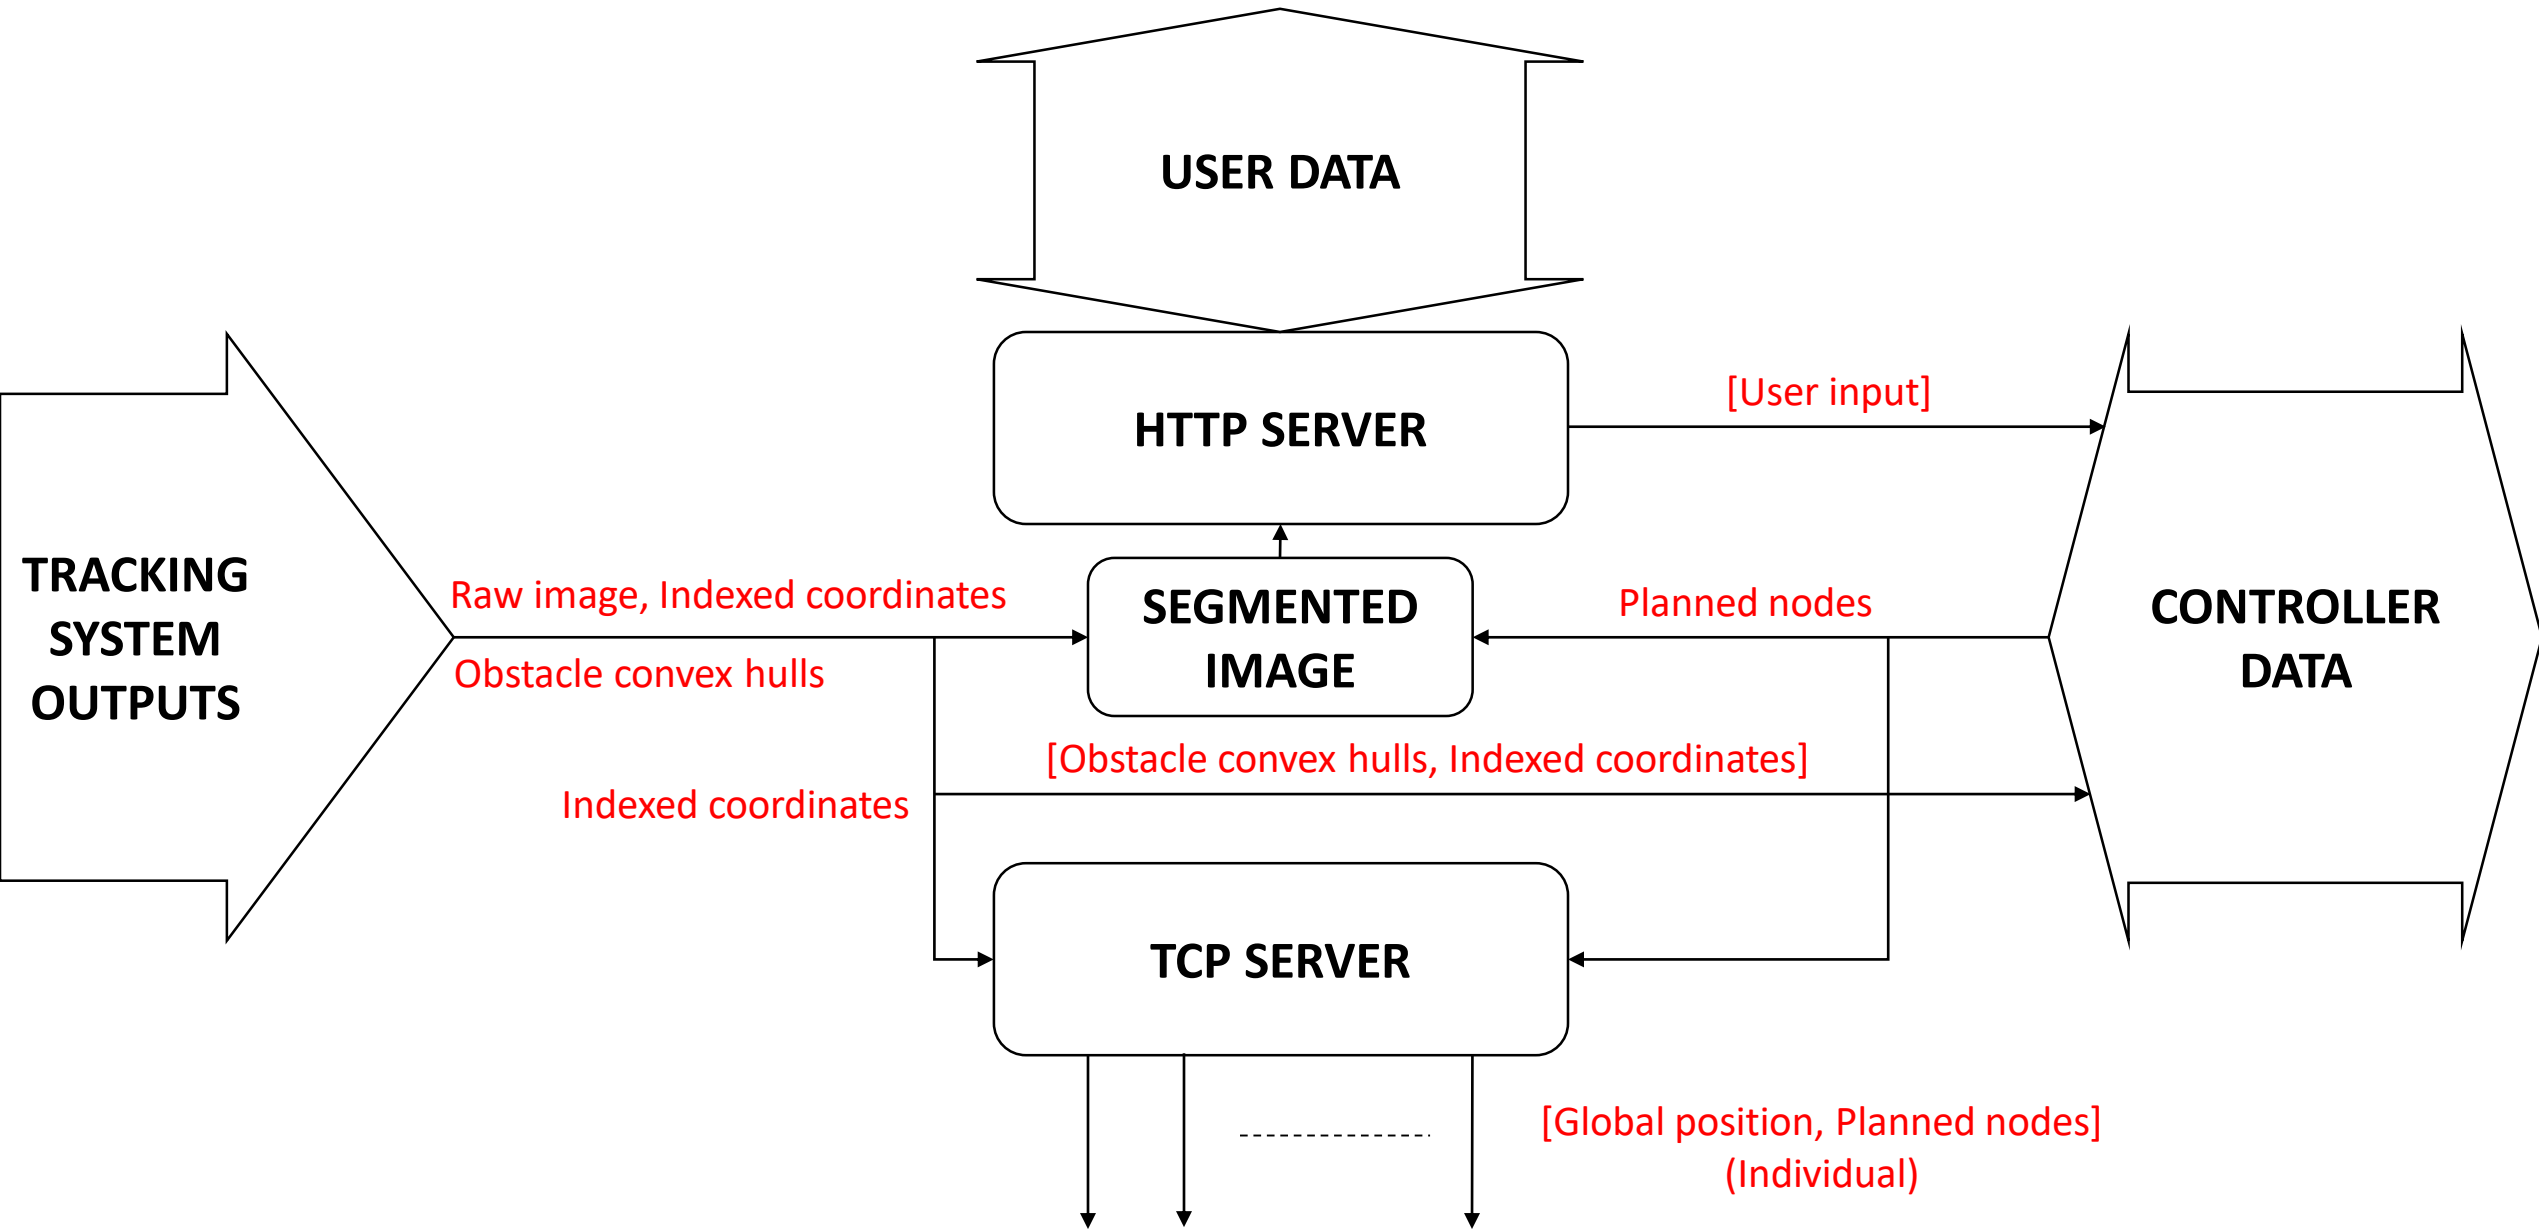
USER DATA

HTTP SERVER

[User input]

TRACKING SYSTEM OUTPUTS

Raw image, Indexed coordinates

SEGMENTED IMAGE

Planned nodes

CONTROLLER DATA

Obstacle convex hulls

[Obstacle convex hulls, Indexed coordinates]

Indexed coordinates

TCP SERVER

[Global position, Planned nodes] (Individual)